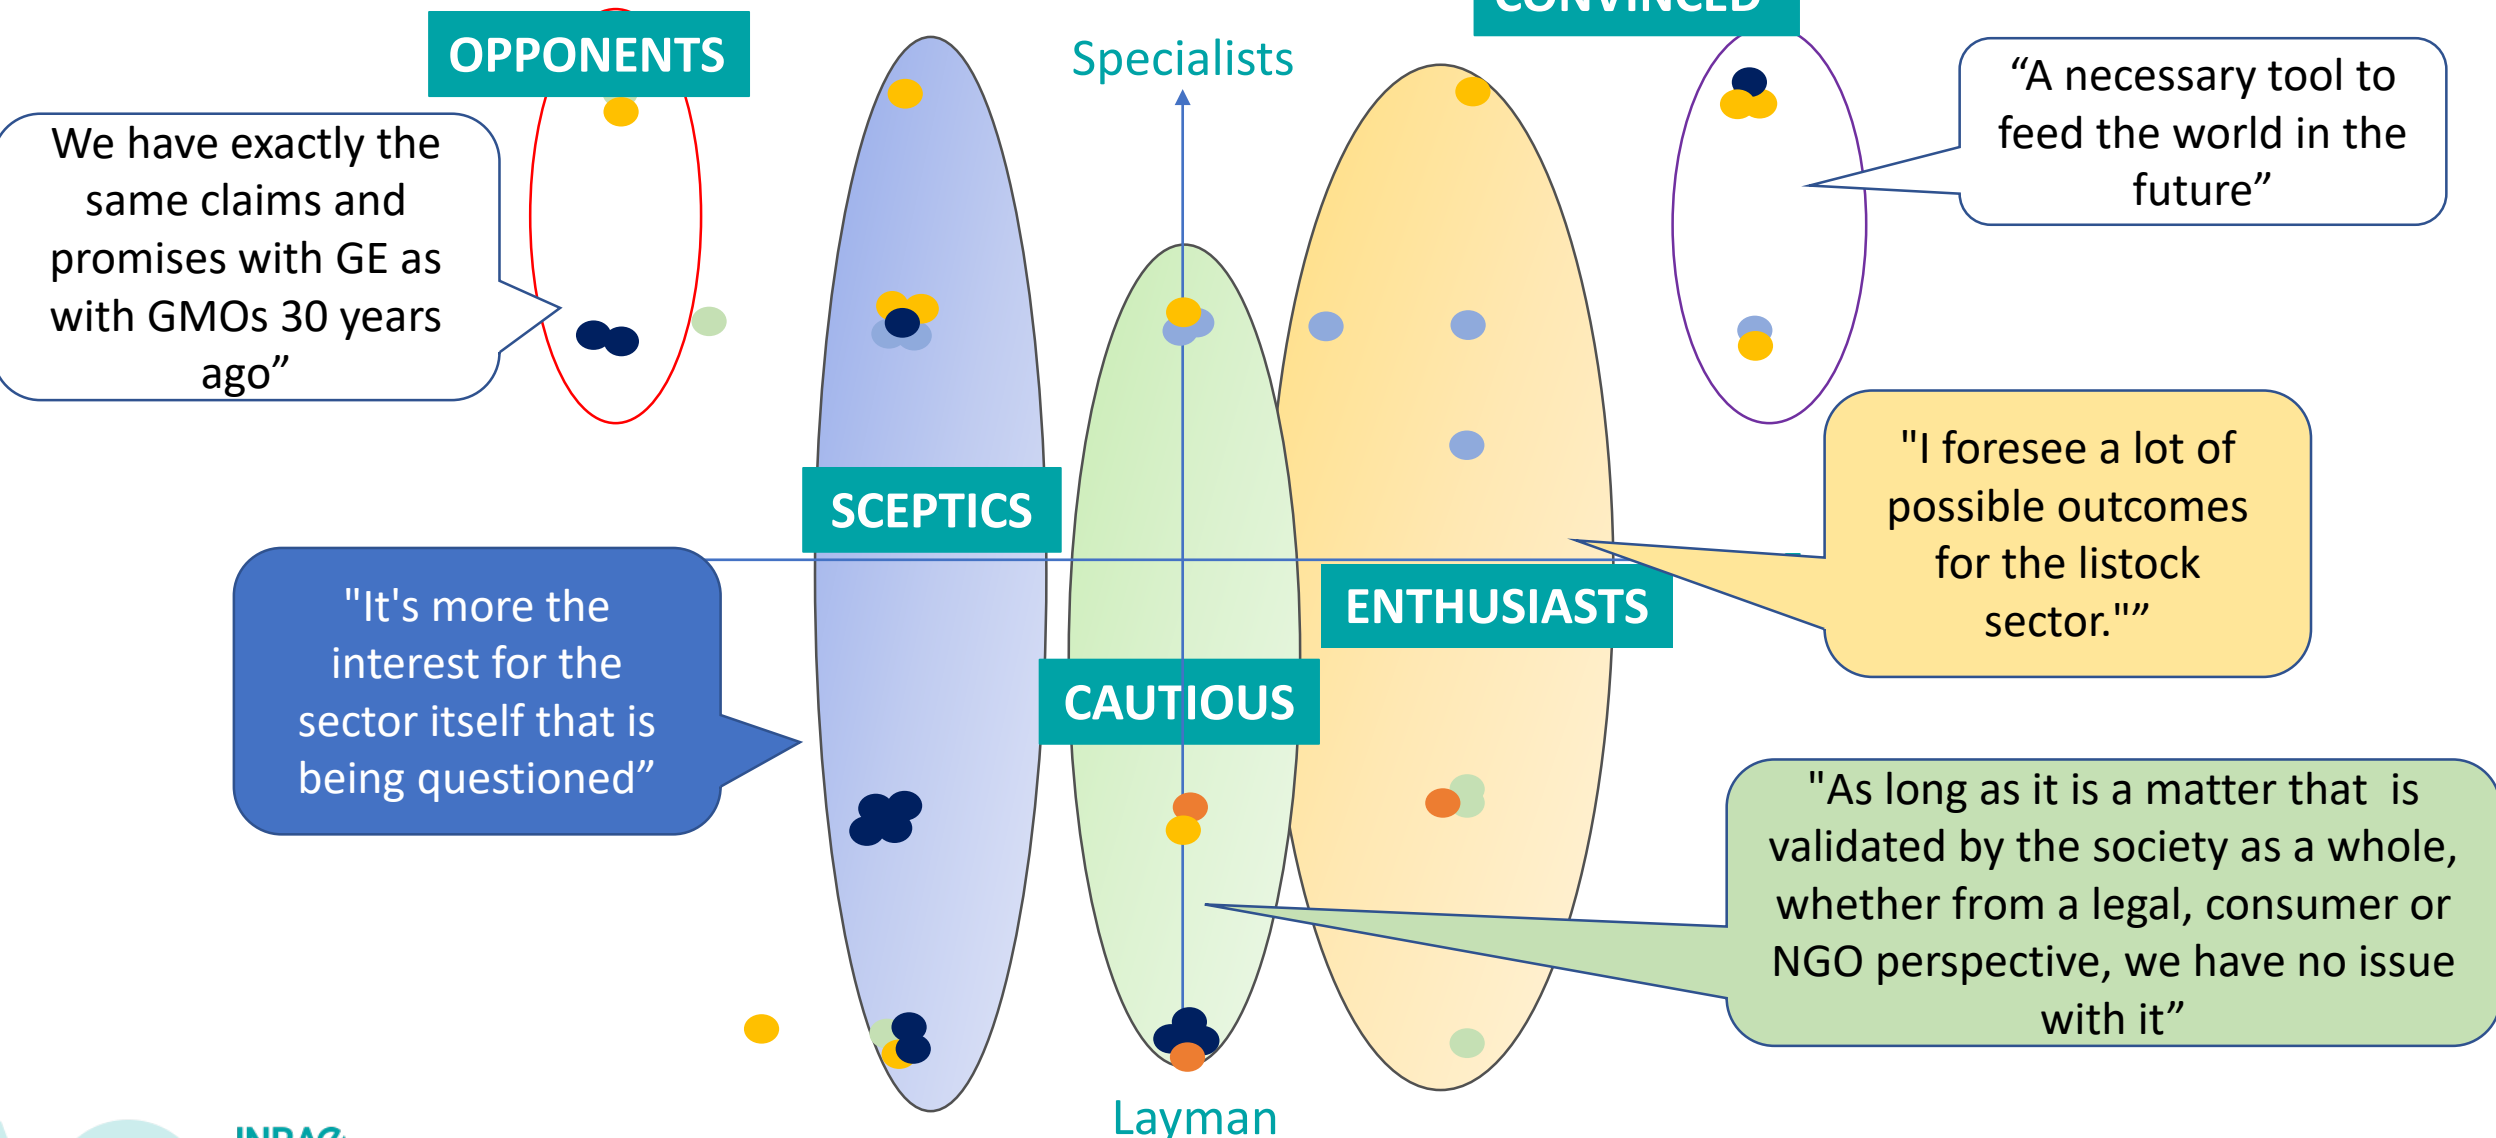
OPPONENTS

Specialists

CONVINCED

We have exactly the same claims and promises with GE as with GMOs 30 years ago”

“A necessary tool to feed the world in the future”

SCEPTICS

"I foresee a lot of possible outcomes for the listock sector.""

ENTHUSIASTS

"It's more the interest for the sector itself that is being questioned”

CAUTIOUS

"As long as it is a matter that is validated by the society as a whole, whether from a legal, consumer or NGO perspective, we have no issue with it”

Layman

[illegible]